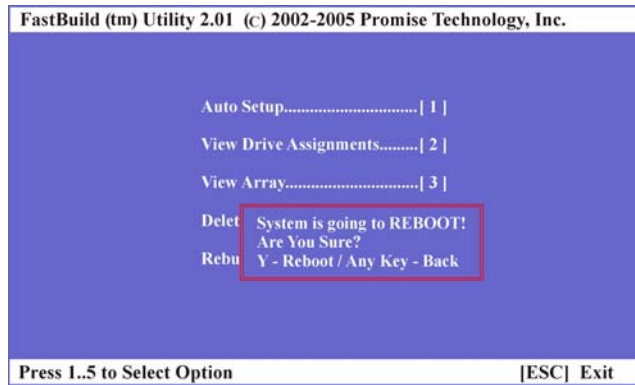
FastBuild (tm) Utility 2.01 (c) 2002-2005 Promise Technology, Inc.

Auto Setup...............................[ 1 ]

View Drive Assignments.........[ 2 ]

View Array..............................[ 3 ]

Delet

Rebu

System is going to REBOOT!
Are You Sure?
Y - Reboot / Any Key - Back

Press 1..5 to Select Option

[ESC] Exit